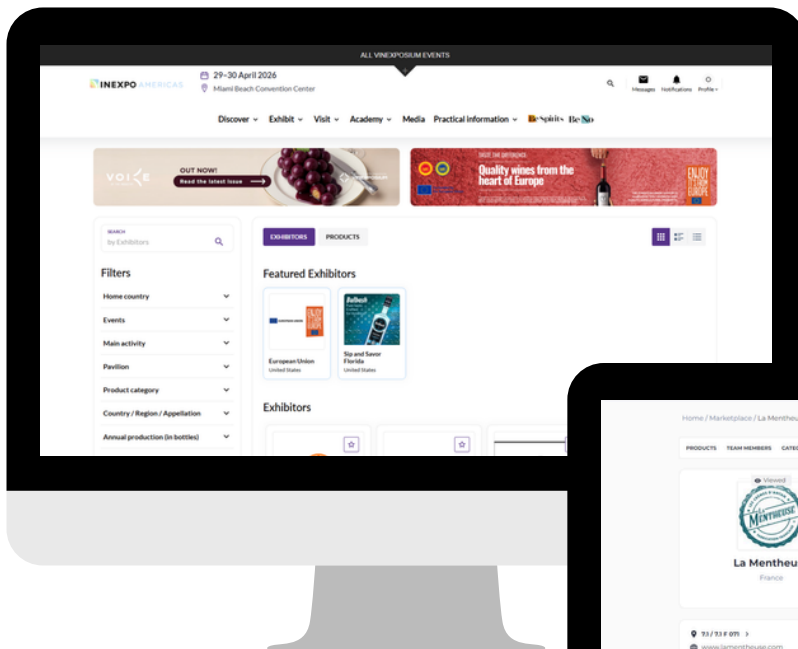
ALL VINEXPOSIUM EVENTS

VINEXPO AMERICAS

29–30 April 2026

Miami Beach Convention Center

Messages Notifications Profile

Discover Exhibit Visit Academy Media Practical information BeSpirits BeNo

VOICE

OUT NOW!

Read the latest issue

Quality wines from the heart of Europe

ENJOY IT'S FROM EUROPE

SEARCH

by Exhibitors

Filters

Home country

Events

Main activity

Pavilion

Product category

Country / Region / Appellation

Annual production (in bottles)

EXHIBITORS PRODUCTS

Featured Exhibitors

European Union
United States

Sip and Savor Florida
United States

Exhibitors

Home / Marketplace / La Mentheu

PRODUCTS TEAM MEMBERS CATE

Viewed

La Mentheuse

La Mentheu

France

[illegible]

www.lamentheuse.com